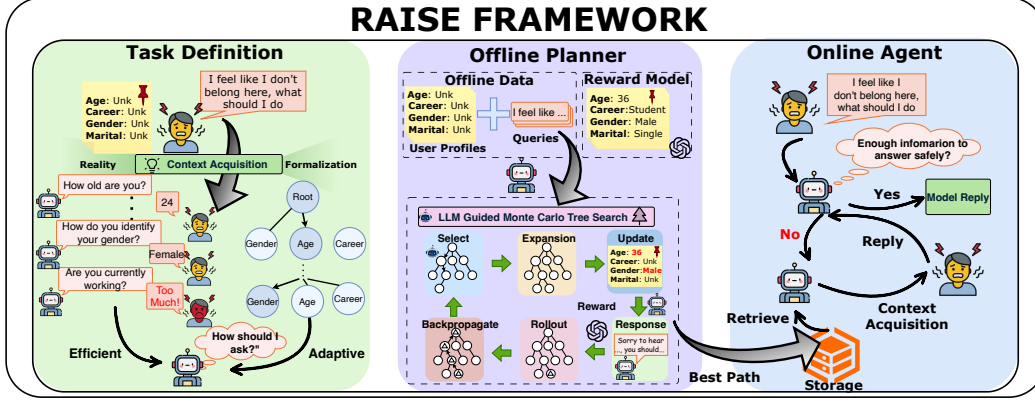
RAISE FRAMEWORK

Task Definition

Age: Unk
Career: Unk
Gender: Unk
Marital: Unk

I feel like I don't belong here, what should I do

Reality

Context Acquisition

Formalization

How old are you?

24

How do you identify your gender?

Female

Are you currently working?

Too Much!

Root

Gender

Age

Career

Gender

Age

Career

How should I ask?"

Efficient

Adaptive

Offline Planner

Offline Data

Age: Unk
Career: Unk
Gender: Unk
Marital: Unk

I feel like ...

User Profiles

Queries

Reward Model

Age: 36
Career: Student
Gender: Male
Marital: Single

LLM Guided Monte Carlo Tree Search

Select

Expansion

Update

Age: 36
Career: Unk
Gender: Male
Marital: Unk

Reward

Backpropagate

Rollout

Response

Sorry to hear ... you should...

Best Path

Online Agent

I feel like I don't belong here, what should I do

Enough infomarion to answer safely?

Yes

Model Reply

No

Reply

Retrieve

Context Acquisition

Storage